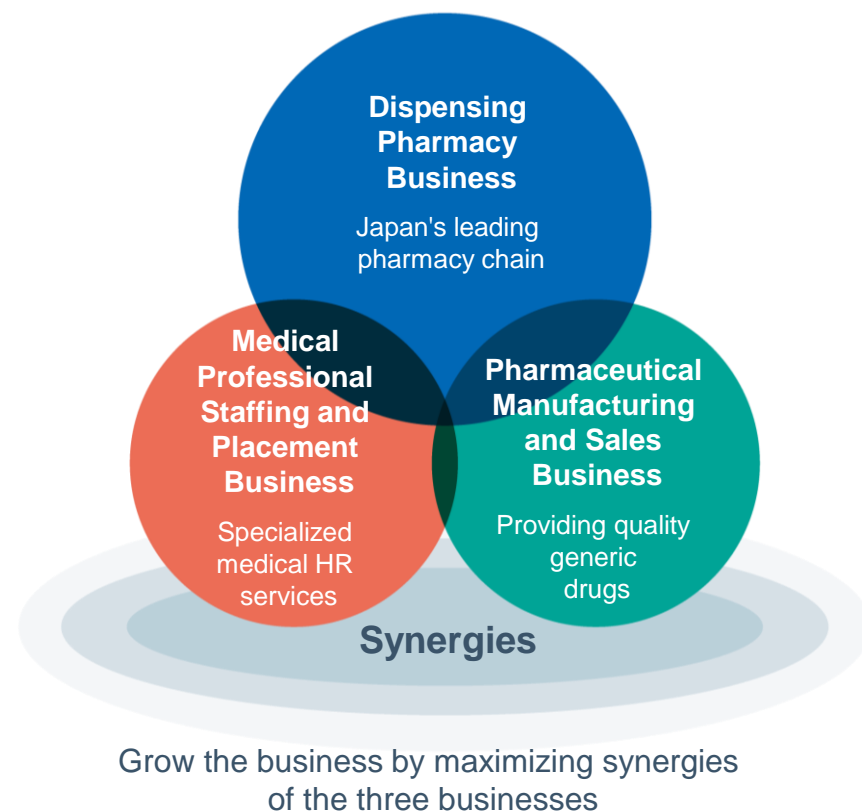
Dispensing Pharmacy Business

Japan's leading pharmacy chain

Medical Professional Staffing and Placement Business

Specialized medical HR services

Pharmaceutical Manufacturing and Sales Business

Providing quality generic drugs

Synergies

Grow the business by maximizing synergies of the three businesses